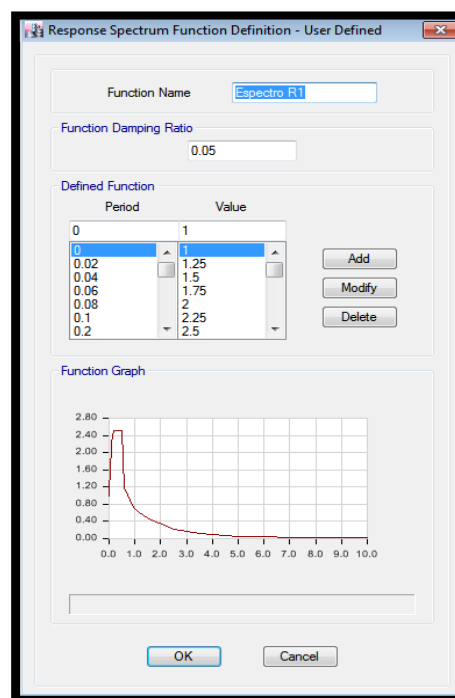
Response Spectrum Function Definition - User Defined

Function Name Espectro R1

Function Damping Ratio

0.05

Defined Function

Period

Value

0

1

0
0.02
0.04
0.06
0.08
0.1
0.2

1
1.25
1.5
1.75
2
2.25
2.5

Add

Modify

Delete

Function Graph

2.80
2.40
2.00
1.60
1.20
0.80
0.40
0.00

0.0 1.0 2.0 3.0 4.0 5.0 6.0 7.0 8.0 9.0 10.0

OK

Cancel